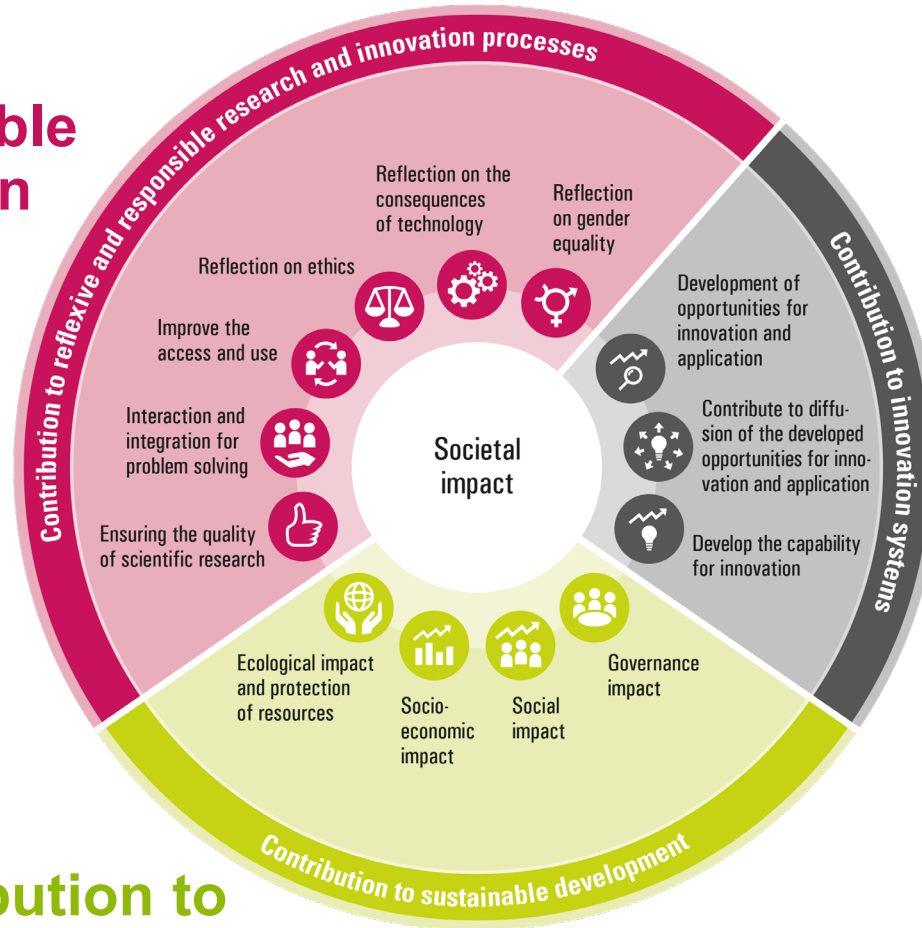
ble
n

Contribution to reflexive and responsible research and innovation processes

Reflection on the consequences of technology

Reflection on gender equality

Reflection on ethics

Improve the access and use

Interaction and integration for problem solving

Ensuring the quality of scientific research

Societal impact

Contribution to innovation systems

Development of opportunities for innovation and application

Contribute to diffusion of the developed opportunities for innovation and application

Develop the capability for innovation

Ecological impact and protection of resources

Socio-economic impact

Social impact

Governance impact

Contribution to sustainable development

bution to